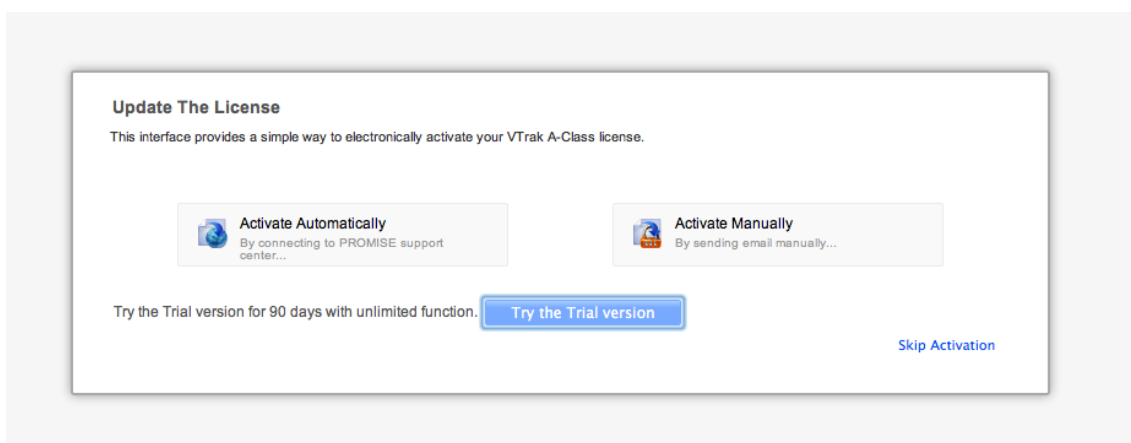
Update The License

This interface provides a simple way to electronically activate your VTrak A-Class license.

Activate Automatically
By connecting to PROMISE support center...

Activate Manually
By sending email manually...

Try the Trial version for 90 days with unlimited function. Try the Trial version

Skip Activation